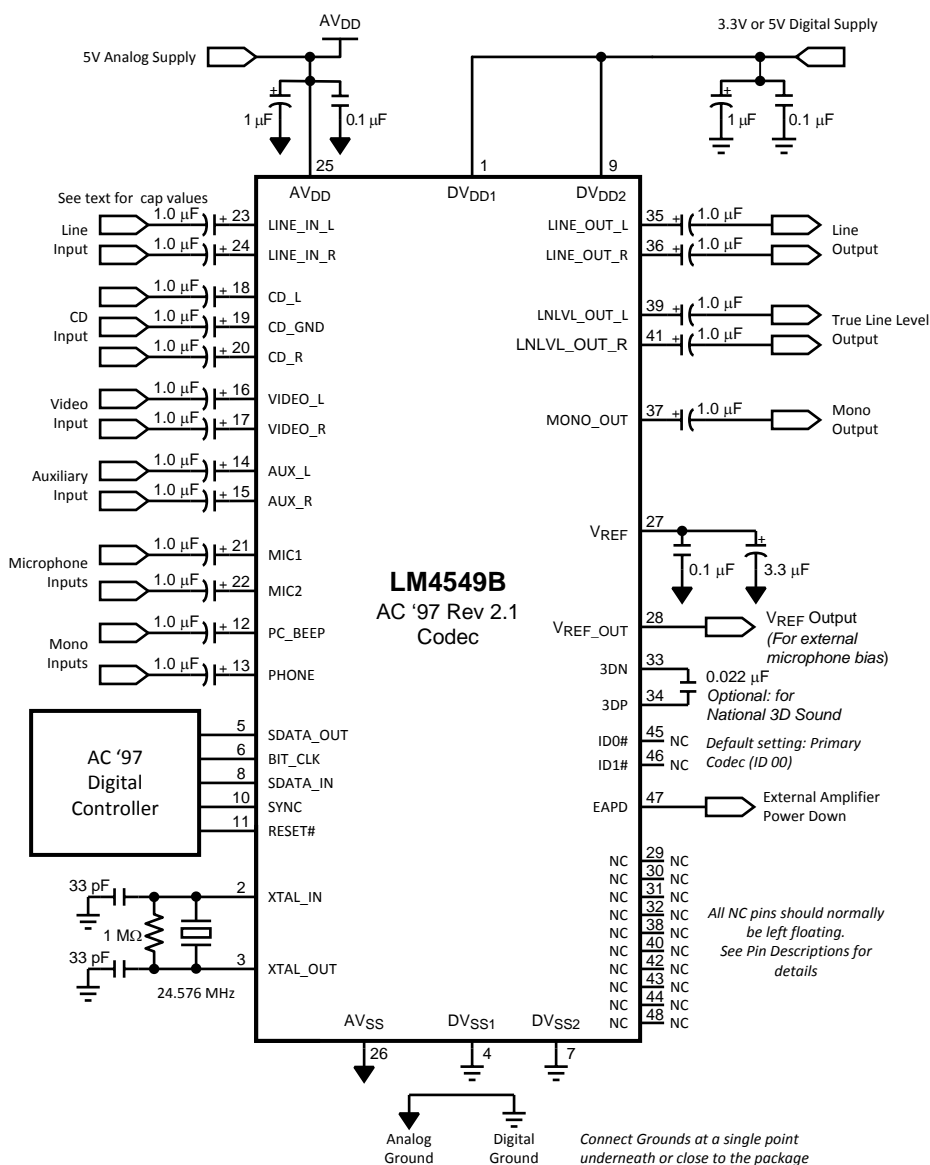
$AV_{DD}$

5V Analog Supply

3.3V or 5V Digital Supply

+
1 μF

0.1 μF

+
1 μF

0.1 μF

25

1

9

$AV_{DD}$

$DV_{DD1}$

$DV_{DD2}$

See text for cap values

Line Input
1.0 μF + 23 LINE_IN_L
1.0 μF + 24 LINE_IN_R

CD Input
1.0 μF + 18 CD_L
1.0 μF + 19 CD_GND
1.0 μF + 20 CD_R

Video Input
1.0 μF + 16 VIDEO_L
1.0 μF + 17 VIDEO_R

Auxiliary Input
1.0 μF + 14 AUX_L
1.0 μF + 15 AUX_R

Microphone Inputs
1.0 μF + 21 MIC1
1.0 μF + 22 MIC2

Mono Inputs
1.0 μF + 12 PC_BEEP
1.0 μF + 13 PHONE

LINE_OUT_L 35 + 1.0 μF
LINE_OUT_R 36 + 1.0 μF
Line Output

LNLVL_OUT_L 39 + 1.0 μF
LNLVL_OUT_R 41 + 1.0 μF
True Line Level Output

MONO_OUT 37 + 1.0 μF
Mono Output

$V_{REF}$ 27

0.1 μF

+
3.3 μF

LM4549B
AC '97 Rev 2.1
Codec

$V_{REF\_OUT}$ 28
$V_{REF}$ Output
(For external microphone bias)

3DN 33
3DP 34
0.022 μF
Optional: for National 3D Sound

ID0# 45 NC
ID1# 46 NC
Default setting: Primary Codec (ID 00)

EAPD 47
External Amplifier Power Down

AC '97 Digital Controller

5 SDATA_OUT
6 BIT_CLK
8 SDATA_IN
10 SYNC
11 RESET#

33 pF
2 XTAL_IN
1 MΩ
33 pF
3 XTAL_OUT
24.576 MHz

NC 29 NC
NC 30 NC
NC 31 NC
NC 32 NC
NC 38 NC
NC 40 NC
NC 42 NC
NC 43 NC
NC 44 NC
NC 48 NC

All NC pins should normally be left floating.
See Pin Descriptions for details

$AV_{SS}$
$DV_{SS1}$
$DV_{SS2}$

26
4
7

Analog Ground

Digital Ground

Connect Grounds at a single point underneath or close to the package